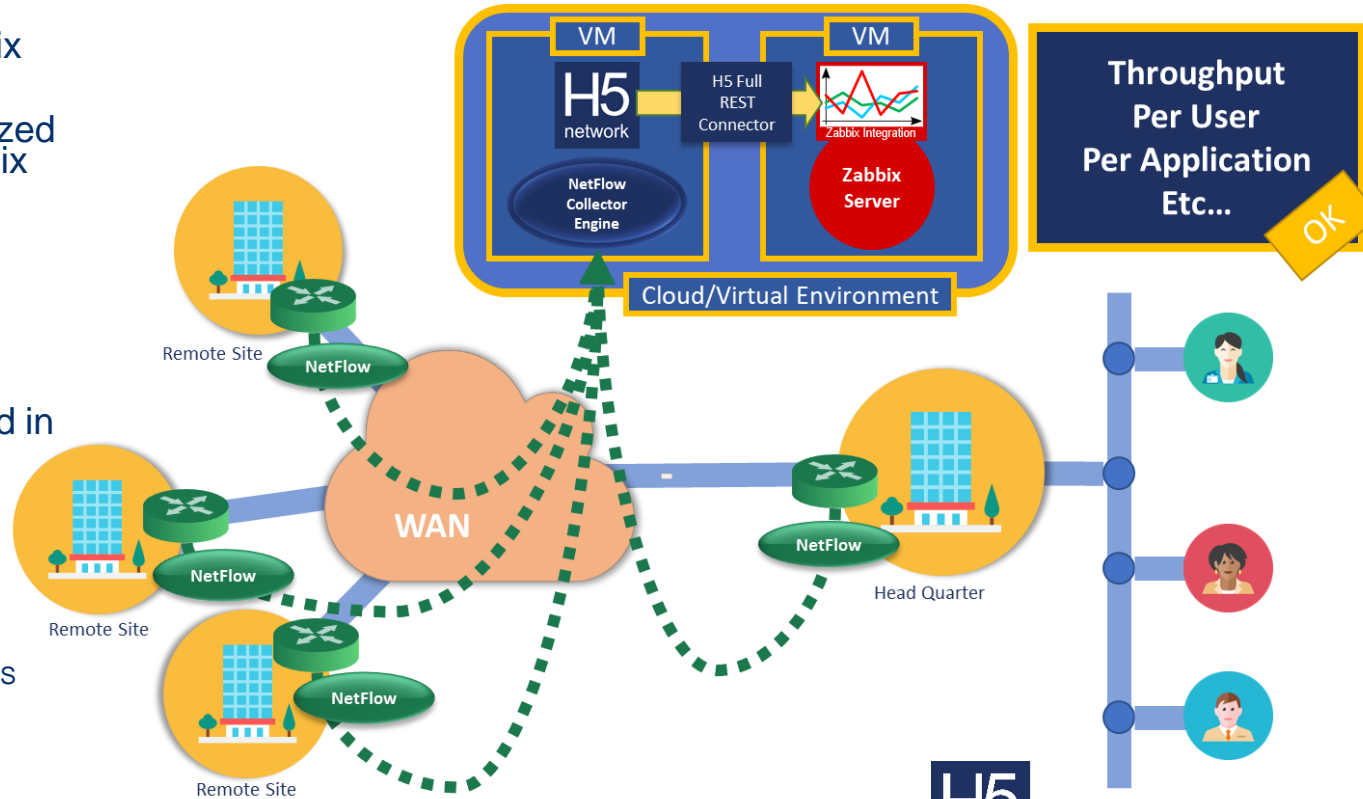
ix

zed
ix

d in

s

VM

H5
network

H5 Full
REST
Connector

NetFlow
Collector
Engine

VM

Zabbix Integration

Zabbix
Server

Cloud/Virtual Environment

Throughput
Per User
Per Application
Etc...

OK

Remote Site

NetFlow

WAN

NetFlow

Remote Site

NetFlow

Remote Site

NetFlow

Head Quarter

H5